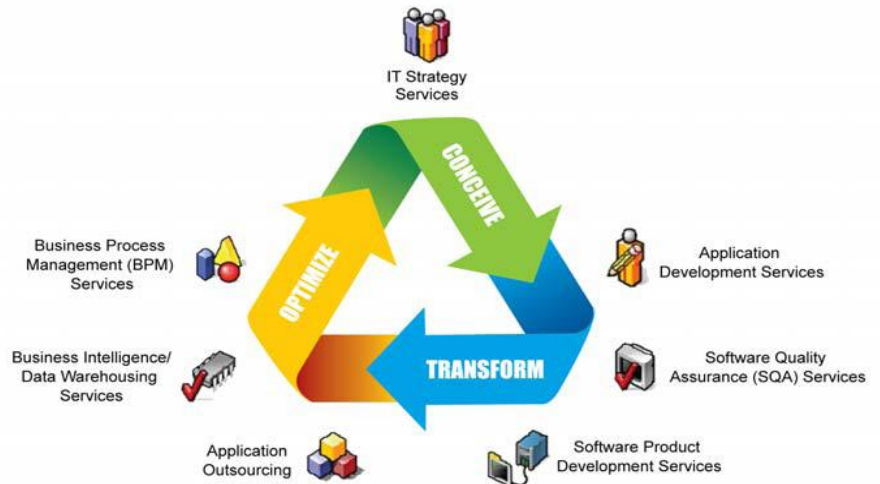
IT Strategy Services

CONCEIVE

Application Development Services

Software Quality Assurance (SQA) Services

Software Product Development Services

TRANSFORM

Application Outsourcing

Business Intelligence/ Data Warehousing Services

Business Process Management (BPM) Services

OPTIMIZE